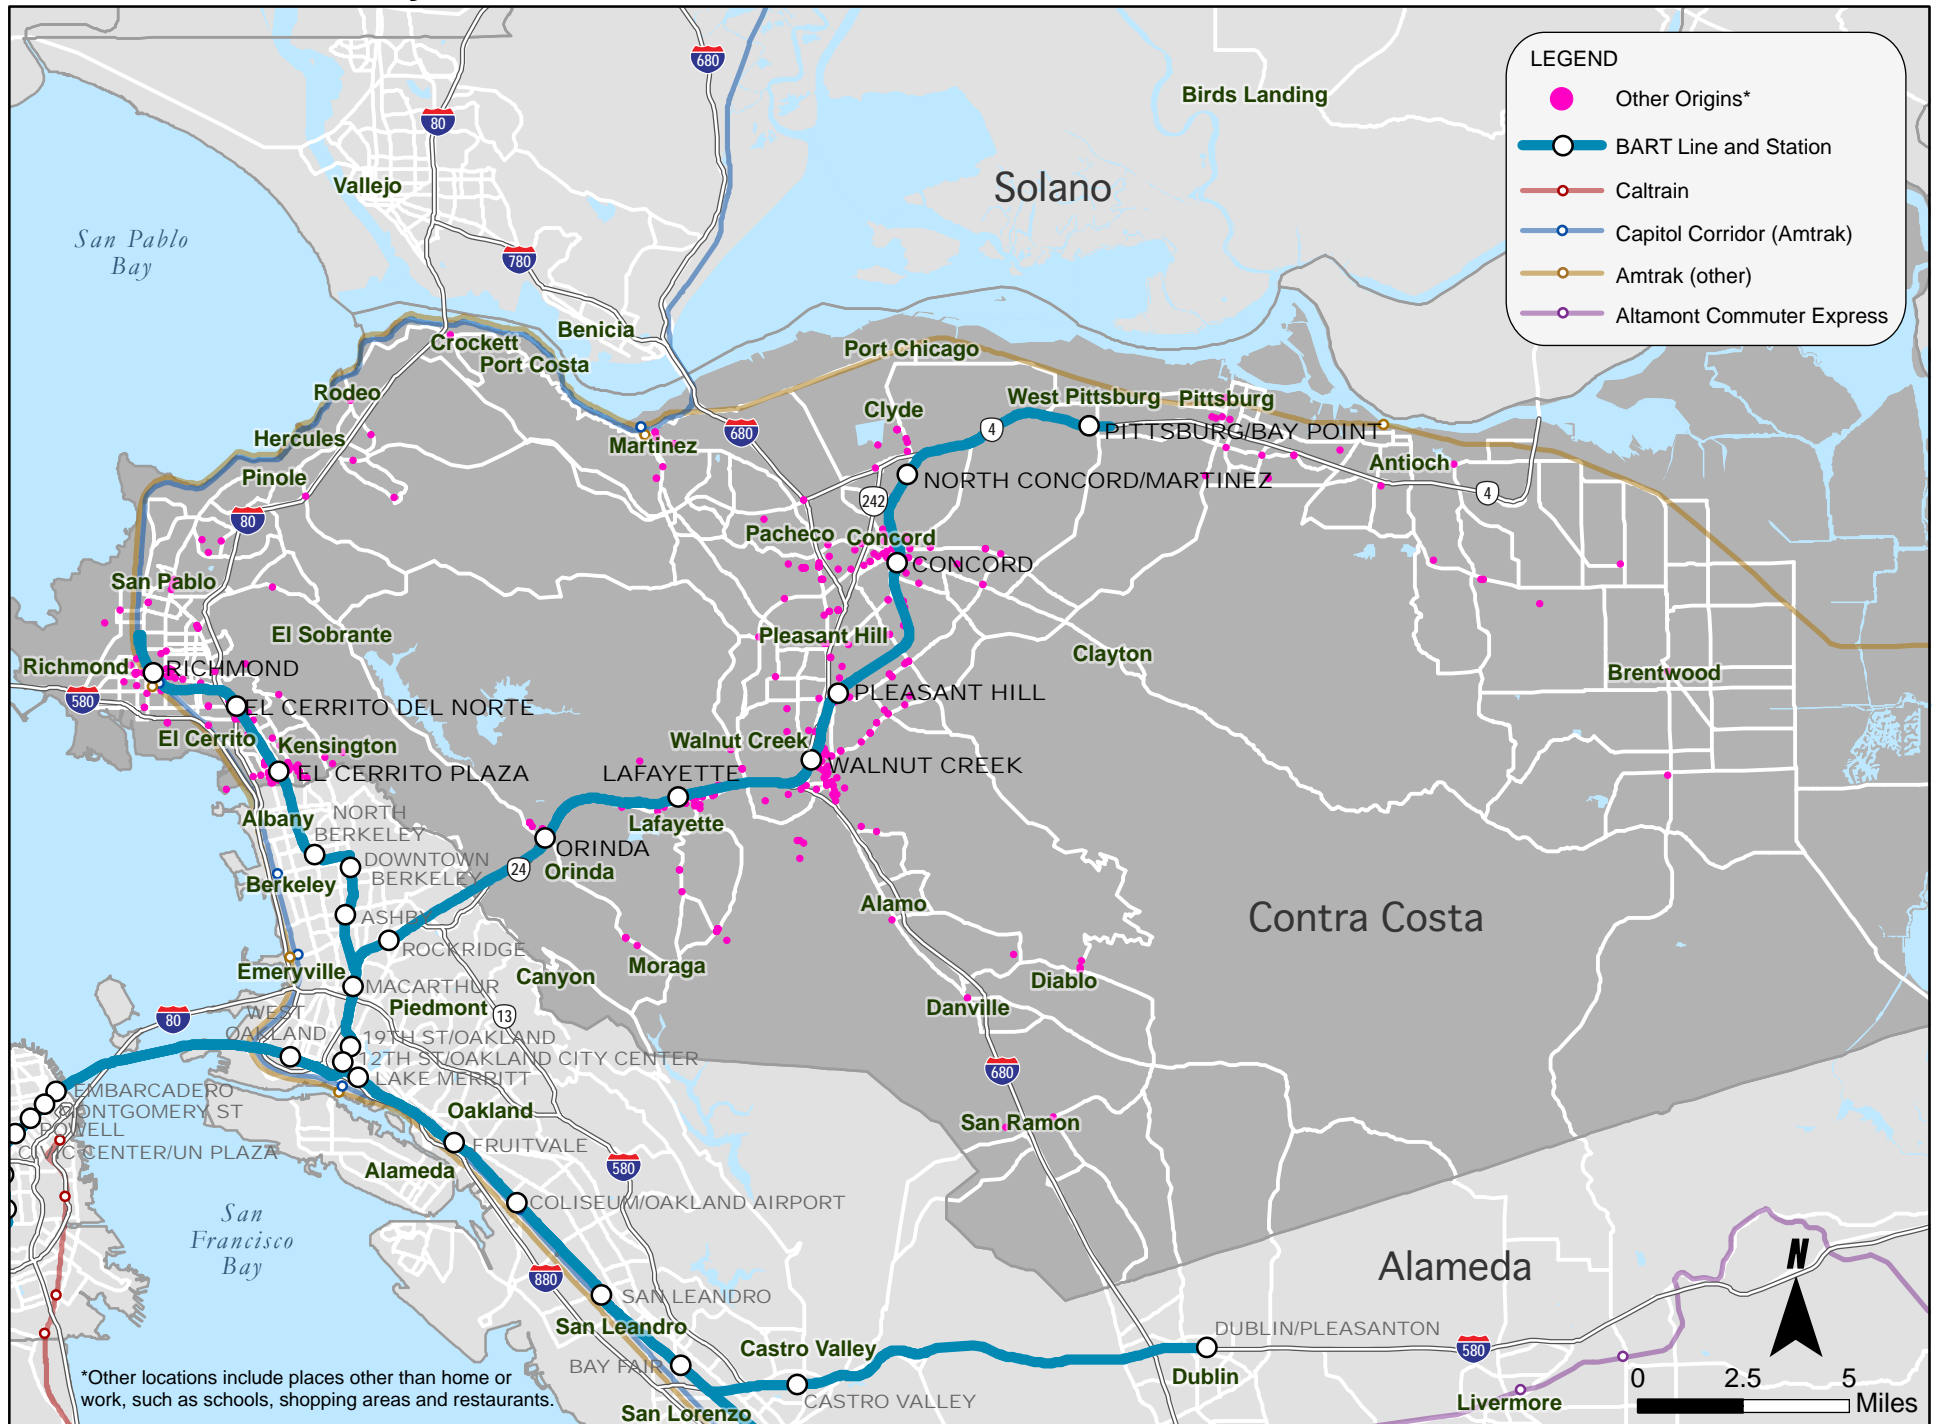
LEGEND
Other Origins*
BART Line and Station
Caltrain
Capitol Corridor (Amtrak)
Amtrak (other)
Altamont Commuter Express

Solano
Contra Costa
Alameda

San Pablo Bay
San Francisco Bay

680
80
780
680
4
4
242
580
80
24
13
80
680
580
880
580

Birds Landing
Vallejo
Benicia
Crockett
Port Costa
Rodeo
Hercules
Pinole
Martinez
Port Chicago
Clyde
West Pittsburg
Pittsburg
PITTSBURG/BAY POINT
Antioch
NORTH CONCORD/MARTINEZ
Pacheco
Concord
CONCORD
San Pablo
El Sobrante
Pleasant Hill
Clayton
Brentwood
Richmond
RICHMOND
EL CERRITO DEL NORTE
PLEASANT HILL
El Cerrito
Kensington
Walnut Creek
WALNUT CREEK
EL CERRITO PLAZA
LAFAYETTE
Albany
NORTH BERKELEY
Lafayette
ORINDA
DOWNTOWN BERKELEY
Orinda
Berkeley
Alamo
ASHBY
ROCKRIDGE
Emeryville
Canyon
Moraga
Diablo
MACARTHUR
Piedmont
Danville
WEST OAKLAND
19TH ST/OAKLAND
12TH ST/OAKLAND CITY CENTER
LAKE MERRITT
EMBARCADERO
MONTGOMERY ST
POWELL
CIVIC CENTER/UN PLAZA
Oakland
FRUITVALE
San Ramon
Alameda
COLISEUM/OAKLAND AIRPORT
SAN LEANDRO
San Leandro
DUBLIN/PLEASANTON
Castro Valley
BAY FAIR
Dublin
CASTRO VALLEY
San Lorenzo
Livermore

*Other locations include places other than home or work, such as schools, shopping areas and restaurants.

N
0 2.5 5 Miles